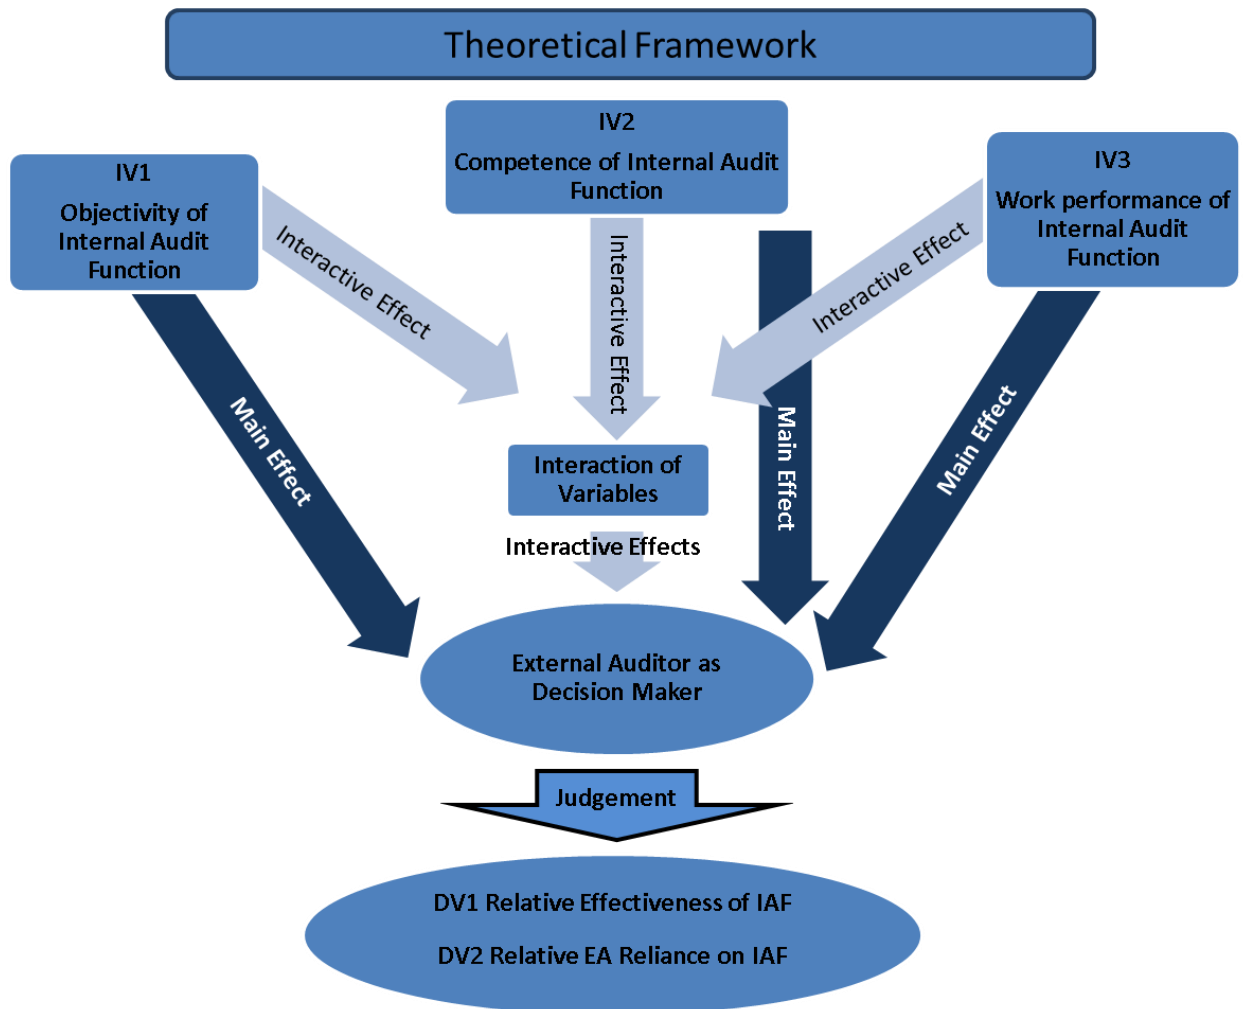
Theoretical Framework

IV1
Objectivity of Internal Audit Function

IV2
Competence of Internal Audit Function

IV3
Work performance of Internal Audit Function

Interactive Effect

Interactive Effect

Interactive Effect

Main Effect

Main Effect

Main Effect

Interaction of Variables

Interactive Effects

External Auditor as Decision Maker

Judgement

DV1 Relative Effectiveness of IAF

DV2 Relative EA Reliance on IAF